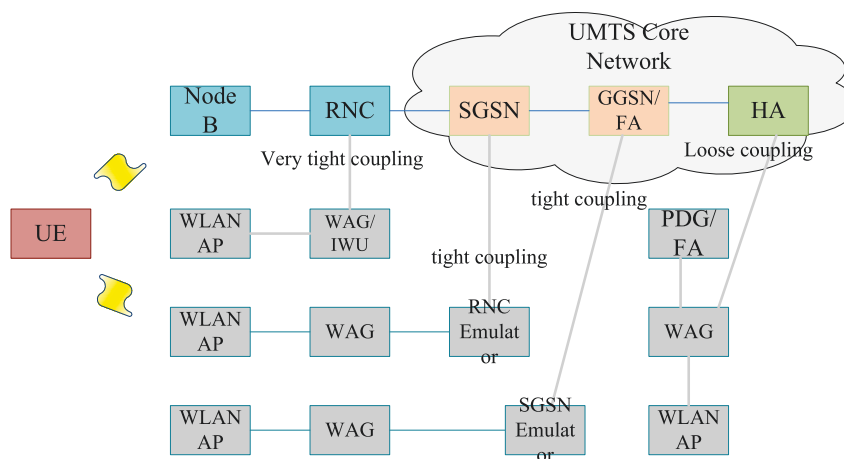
UMTS Core Network

Node B

RNC

SGSN

GGSN/ FA

HA

Very tight coupling

Loose coupling

tight coupling

UE

WLAN AP

WAG/ IWU

PDG/ FA

tight coupling

WLAN AP

WAG

RNC Emulat or

WAG

WLAN AP

WAG

SGSN Emulat or

WLAN AP